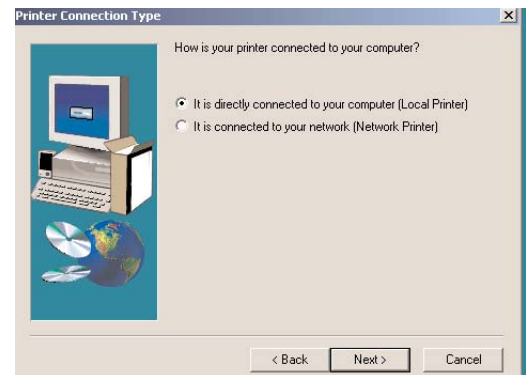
Printer Connection Type

How is your printer connected to your computer?

It is directly connected to your computer (Local Printer)

It is connected to your network (Network Printer)

< Back
Next >
Cancel